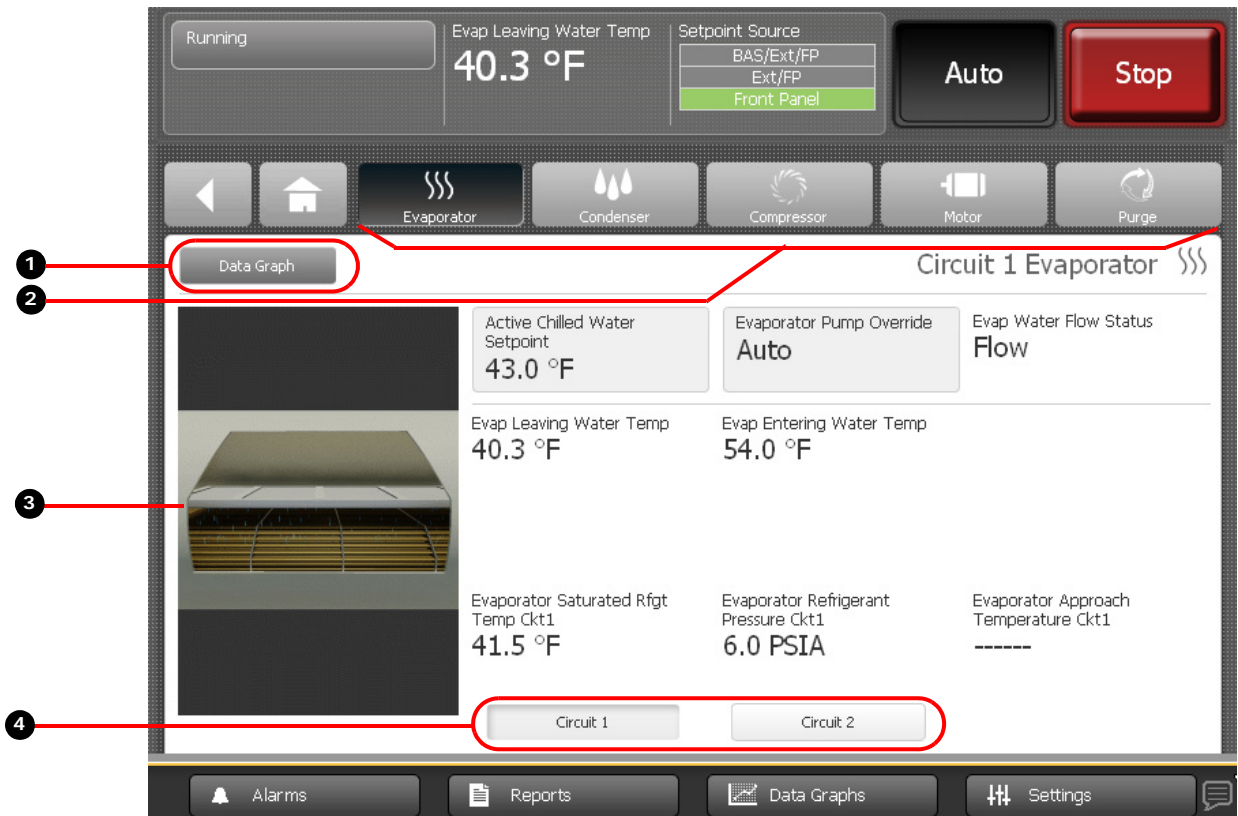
Running

Evap Leaving Water Temp
40.3 °F

Setpoint Source
BAS/Ext/FP
Ext/FP
Front Panel

Auto

Stop

Evaporator

Condenser

Compressor

Motor

Purge

1

Data Graph

2

Circuit 1 Evaporator

3

Active Chilled Water Setpoint
43.0 °F

Evaporator Pump Override
Auto

Evap Water Flow Status
Flow

Evap Leaving Water Temp
40.3 °F

Evap Entering Water Temp
54.0 °F

Evaporator Saturated Rfgt Temp Ckt1
41.5 °F

Evaporator Refrigerant Pressure Ckt1
6.0 PSIA

Evaporator Approach Temperature Ckt1
------

4

Circuit 1

Circuit 2

Alarms

Reports

Data Graphs

Settings